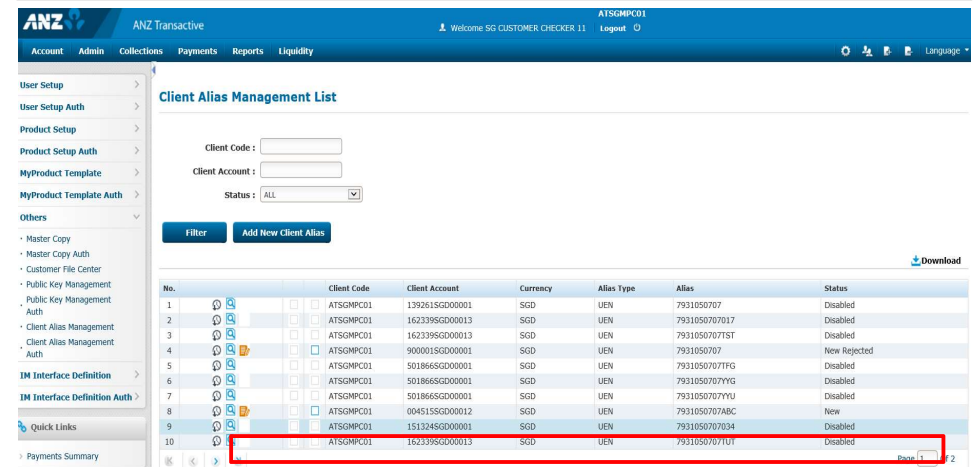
ANZ ANZ Transactive

Welcome SG CUSTOMER CHECKER 11 ATSGMPC01 Logout

Account Admin Collections Payments Reports Liquidity

Language

User Setup
User Setup Auth
Product Setup
Product Setup Auth
MyProduct Template
MyProduct Template Auth
Others
· Master Copy
· Master Copy Auth
· Customer File Center
· Public Key Management
· Public Key Management Auth
· Client Alias Management
· Client Alias Management Auth
IM Interface Definition
IM Interface Definition Auth
Quick Links
Payments Summary

Client Alias Management List

Client Code :
Client Account :
Status : ALL

Filter Add New Client Alias

Download

| No. | | | Client Code | Client Account | Currency | Alias Type | Alias | Status |
|---|---|---|---|---|---|---|---|---|
| 1 | | | ATSGMPC01 | 139261SGD00001 | SGD | UEN | 7931050707 | Disabled |
| 2 | | | ATSGMPC01 | 162339SGD00013 | SGD | UEN | 7931050707017 | Disabled |
| 3 | | | ATSGMPC01 | 162339SGD00013 | SGD | UEN | 7931050707TST | Disabled |
| 4 | | | ATSGMPC01 | 900001SGD00001 | SGD | UEN | 7931050707 | New Rejected |
| 5 | | | ATSGMPC01 | 501866SGD00001 | SGD | UEN | 7931050707TFG | Disabled |
| 6 | | | ATSGMPC01 | 501866SGD00001 | SGD | UEN | 7931050707YYG | Disabled |
| 7 | | | ATSGMPC01 | 501866SGD00001 | SGD | UEN | 7931050707YYU | Disabled |
| 8 | | | ATSGMPC01 | 004515SGD00012 | SGD | UEN | 7931050707ABC | New |
| 9 | | | ATSGMPC01 | 151324SGD00001 | SGD | UEN | 7931050707034 | Disabled |
| 10 | | | ATSGMPC01 | 162339SGD00013 | SGD | UEN | 7931050707TUT | Disabled |

Page 1 of 2